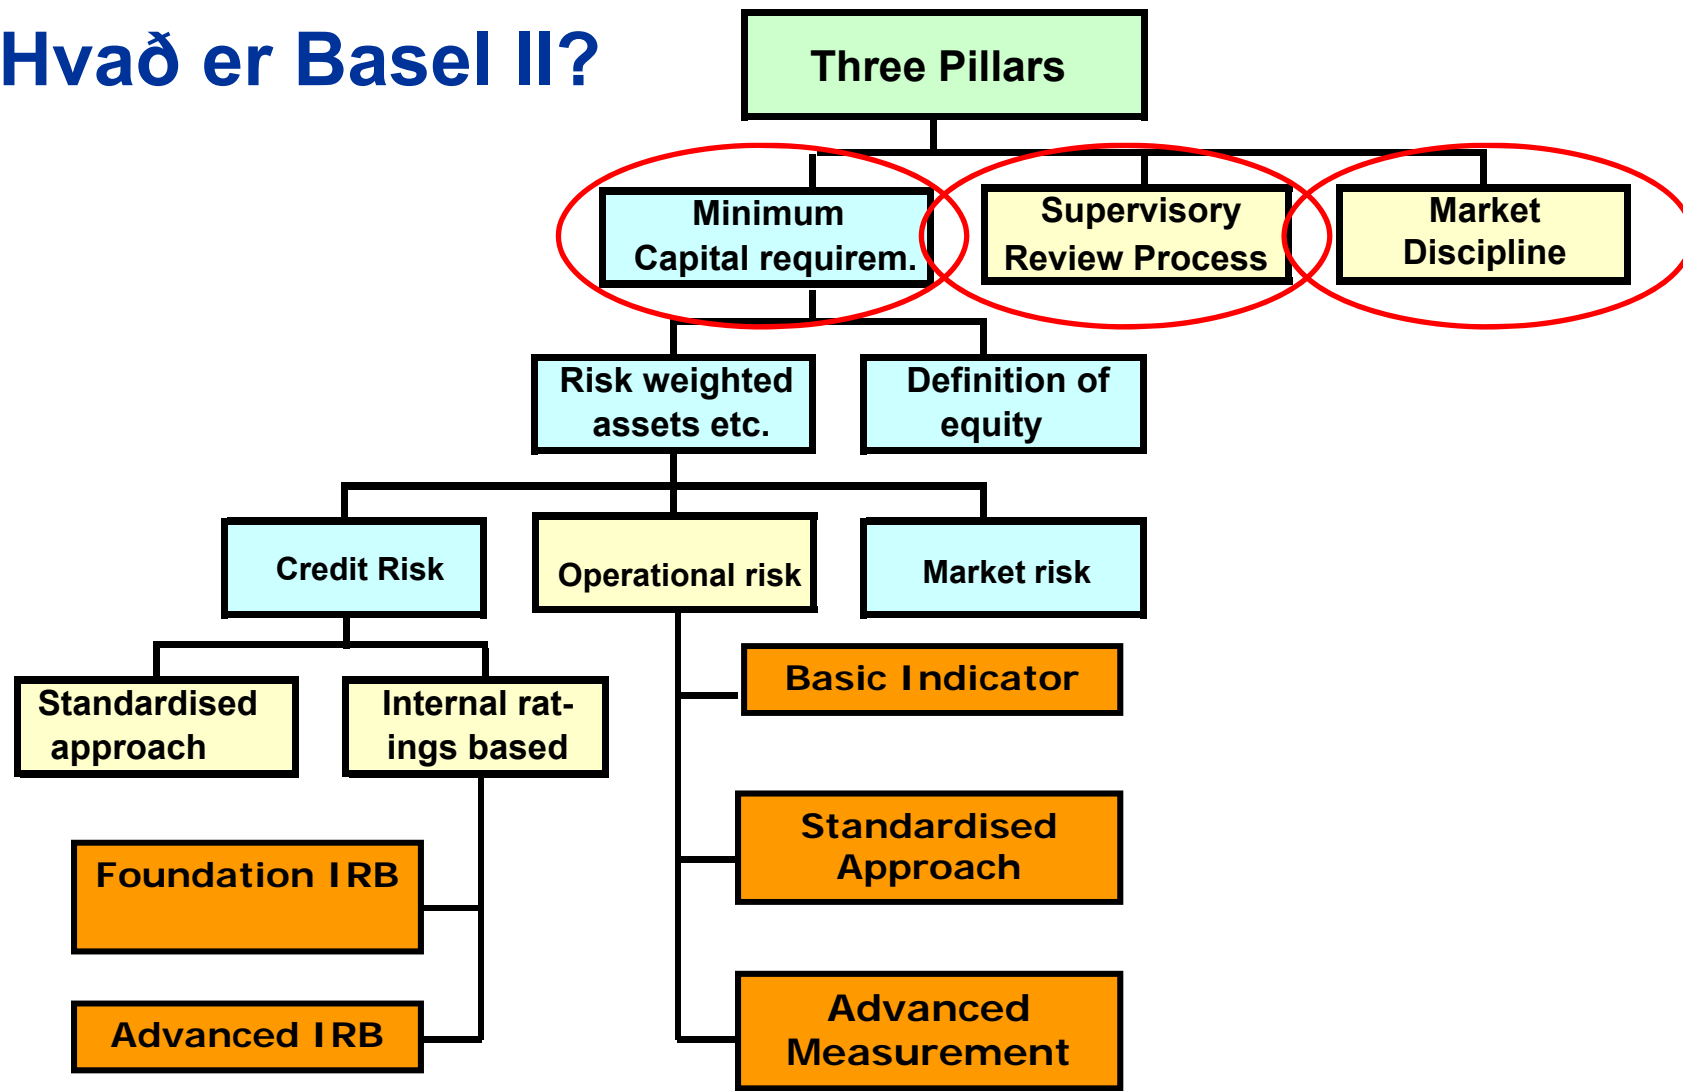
Hvað er Basel II?

Three Pillars

Minimum Capital requirem.

Supervisory Review Process

Market Discipline

Risk weighted assets etc.

Definition of equity

Credit Risk

Operational risk

Market risk

Standardised approach

Internal ratings based

Foundation IRB

Advanced IRB

Basic Indicator

Standardised Approach

Advanced Measurement